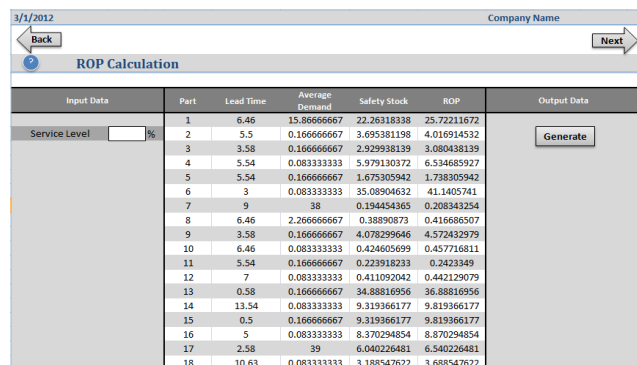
3/1/2012

Company Name

Back

Next

?

ROP Calculation

Input Data

Service Level %

| Part | Lead Time | Average Demand | Safety Stock | ROP |
|---|---|---|---|---|
| 1 | 6.46 | 15.86666667 | 22.26318338 | 25.72211672 |
| 2 | 5.5 | 0.166666667 | 3.695381198 | 4.016914532 |
| 3 | 3.58 | 0.166666667 | 2.929938139 | 3.080438139 |
| 4 | 5.54 | 0.083333333 | 5.979130372 | 6.534685927 |
| 5 | 5.54 | 0.166666667 | 1.675305942 | 1.738305942 |
| 6 | 3 | 0.083333333 | 35.08904632 | 41.1405741 |
| 7 | 9 | 38 | 0.194454365 | 0.208343254 |
| 8 | 6.46 | 2.266666667 | 0.38890873 | 0.416686507 |
| 9 | 3.58 | 0.166666667 | 4.078299646 | 4.572432979 |
| 10 | 6.46 | 0.083333333 | 0.424605699 | 0.457716811 |
| 11 | 5.54 | 0.166666667 | 0.223918233 | 0.2423349 |
| 12 | 7 | 0.083333333 | 0.411092042 | 0.442129079 |
| 13 | 0.58 | 0.166666667 | 34.88816956 | 36.88816956 |
| 14 | 13.54 | 0.083333333 | 9.319366177 | 9.819366177 |
| 15 | 0.5 | 0.166666667 | 9.319366177 | 9.819366177 |
| 16 | 5 | 0.083333333 | 8.370294854 | 8.870294854 |
| 17 | 2.58 | 39 | 6.040226481 | 6.540226481 |
| 18 | 10.63 | 0.083333333 | 3.188547622 | 3.688547622 |

Output Data

Generate